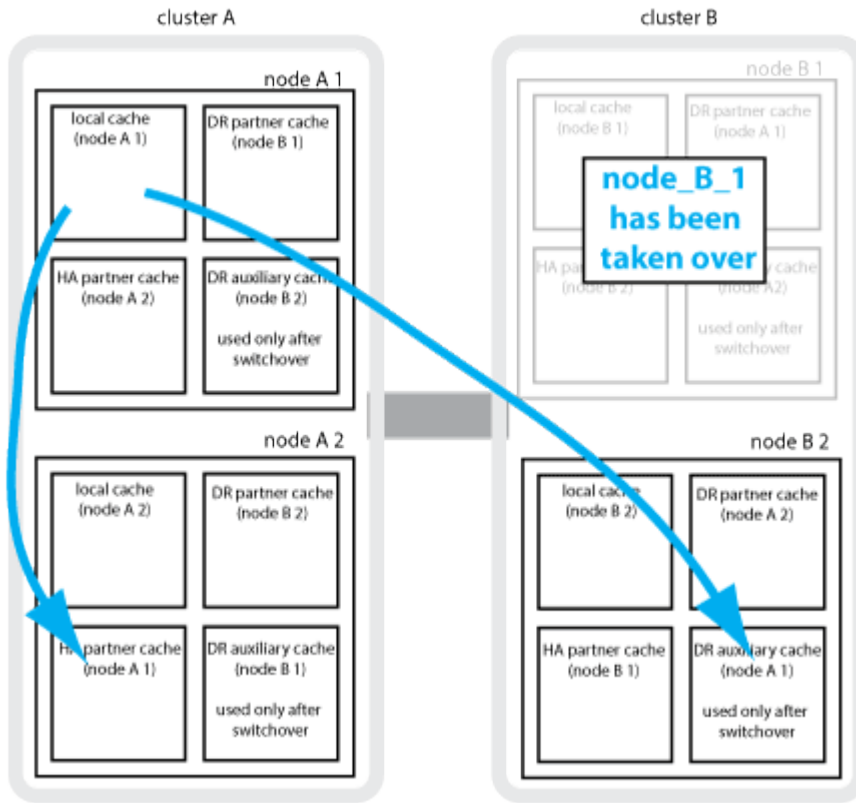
cluster A

node A 1

local cache (node A 1)

DR partner cache (node B 1)

HA partner cache (node A 2)

DR auxiliary cache (node B 2)

used only after switchover

node A 2

local cache (node A 2)

DR partner cache (node B 2)

HA partner cache (node A 1)

DR auxiliary cache (node B 1)

used only after switchover

cluster B

node B 1

local cache (node B 1)

DR partner cache (node A 1)

HA pa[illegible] (node B 2)

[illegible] cache (node A2)

used only after switchover

node_B_1 has been taken over

node B 2

local cache (node B 2)

DR partner cache (node A 2)

HA partner cache (node B 1)

DR auxiliary cache (node A 1)

used only after switchover